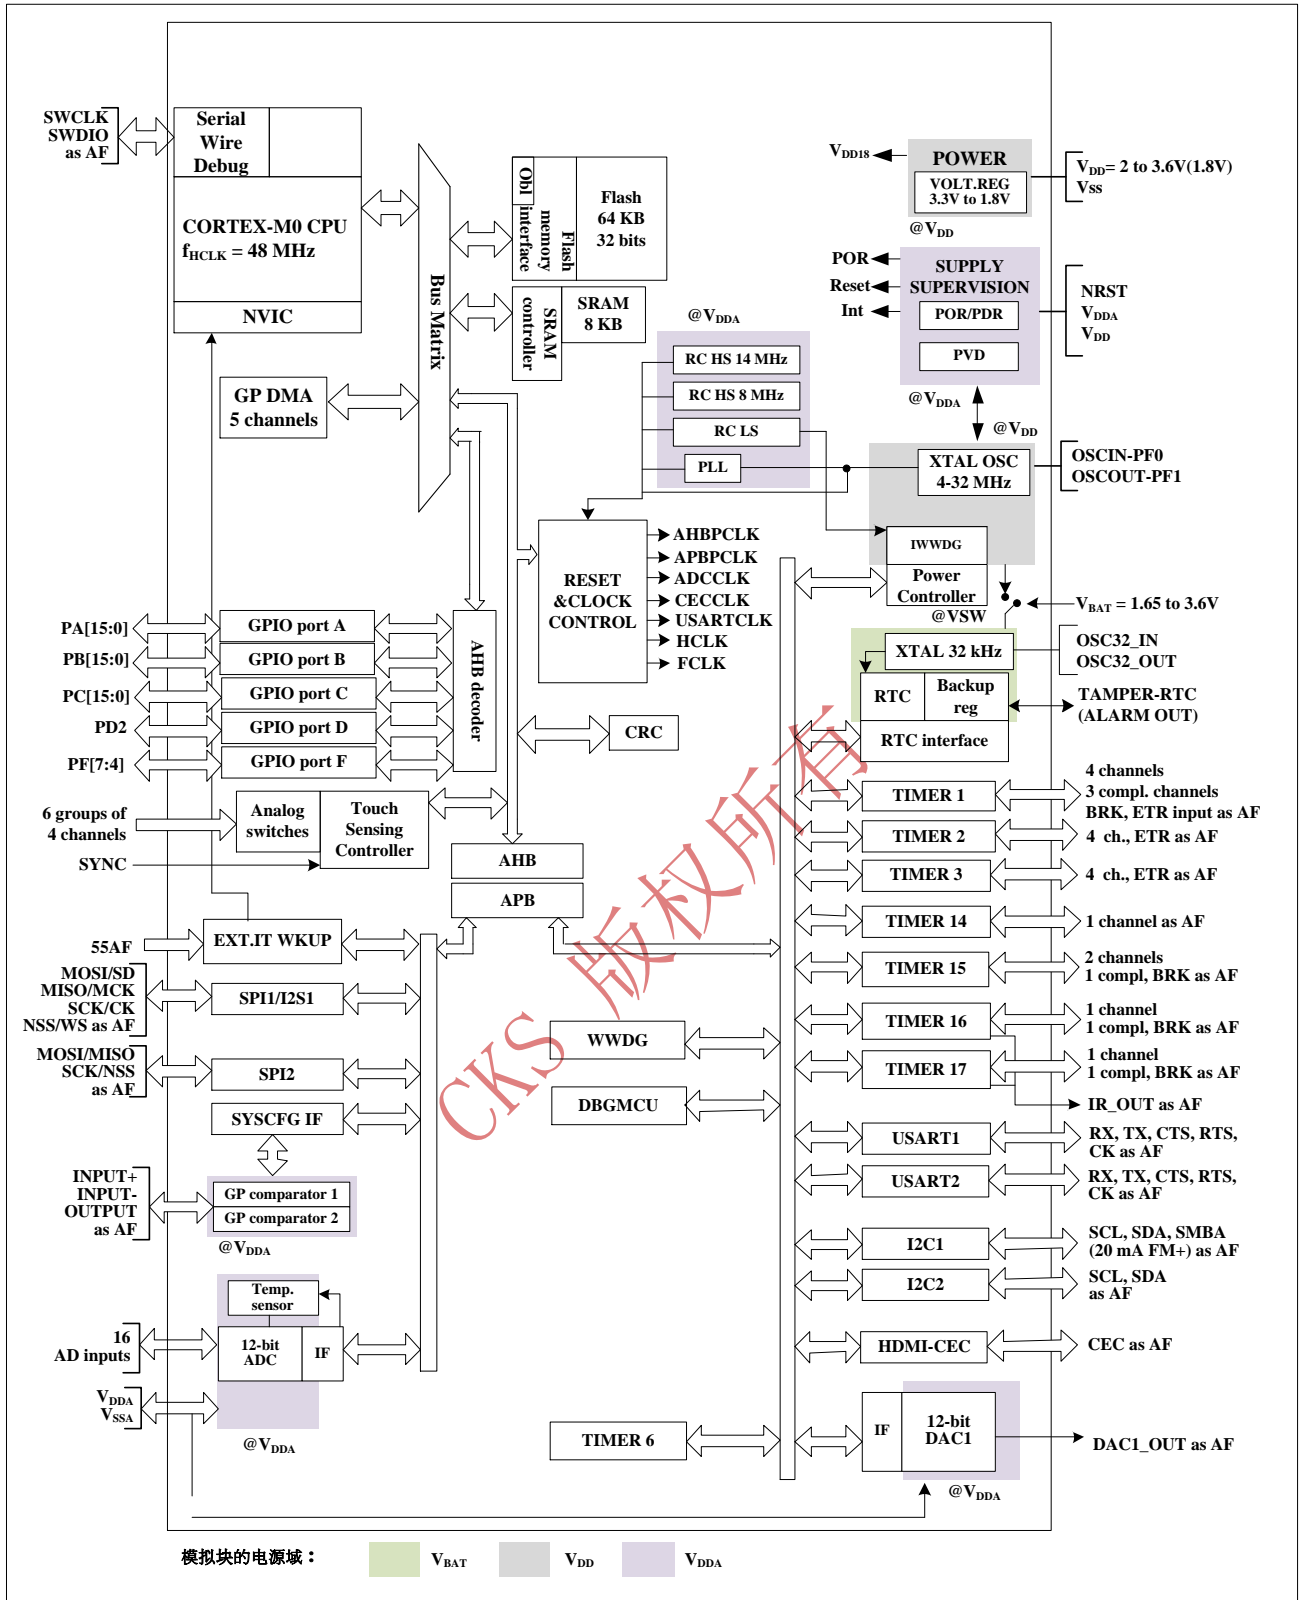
SWCLK
SWDIO
as AF

Serial Wire Debug

CORTEX-M0 CPU
$f_{HCLK}$ = 48 MHz

NVIC

GP DMA
5 channels

Bus Matrix

Obl interface

Flash memory

Flash
64 KB
32 bits

SRAM controller

SRAM
8 KB

$V_{DD18}$

POWER
VOLT.REG
3.3V to 1.8V

$V_{DD}$= 2 to 3.6V(1.8V)
Vss

@$V_{DD}$

POR
Reset
Int

SUPPLY SUPERVISION
POR/PDR
PVD

NRST
$V_{DDA}$
$V_{DD}$

@$V_{DDA}$

RC HS 14 MHz
RC HS 8 MHz
RC LS
PLL

@$V_{DDA}$

@$V_{DD}$

XTAL OSC
4-32 MHz

OSCIN-PF0
OSCOUT-PF1

IWWDG

Power Controller
@VSW

$V_{BAT}$ = 1.65 to 3.6V

RESET &CLOCK CONTROL

AHBPCLK
APBPCLK
ADCCLK
CECCLK
USARTCLK
HCLK
FCLK

PA[15:0]
PB[15:0]
PC[15:0]
PD2
PF[7:4]

GPIO port A
GPIO port B
GPIO port C
GPIO port D
GPIO port F

AHB decoder

CRC

XTAL 32 kHz

OSC32_IN
OSC32_OUT

RTC
Backup reg

TAMPER-RTC
(ALARM OUT)

RTC interface

6 groups of
4 channels

Analog switches

Touch Sensing Controller

SYNC

AHB
APB

TIMER 1
4 channels
3 compl. channels
BRK, ETR input as AF

TIMER 2
4 ch., ETR as AF

TIMER 3
4 ch., ETR as AF

TIMER 14
1 channel as AF

TIMER 15
2 channels
1 compl, BRK as AF

TIMER 16
1 channel
1 compl, BRK as AF

TIMER 17
1 channel
1 compl, BRK as AF

IR_OUT as AF

55AF
EXT.IT WKUP

MOSI/SD
MISO/MCK
SCK/CK
NSS/WS as AF

SPI1/I2S1

MOSI/MISO
SCK/NSS
as AF

SPI2

SYSCFG IF

WWDG

DBGMCU

CKS 版权所有

USART1
RX, TX, CTS, RTS,
CK as AF

USART2
RX, TX, CTS, RTS,
CK as AF

INPUT+
INPUT-
OUTPUT
as AF

GP comparator 1
GP comparator 2

@$V_{DDA}$

I2C1
SCL, SDA, SMBA
(20 mA FM+) as AF

I2C2
SCL, SDA
as AF

Temp. sensor

16
AD inputs

12-bit ADC
IF

HDMI-CEC
CEC as AF

$V_{DDA}$
$V_{SSA}$

@$V_{DDA}$

TIMER 6

IF
12-bit DAC1

DAC1_OUT as AF

@$V_{DDA}$

模拟块的电源域：
$V_{BAT}$
$V_{DD}$
$V_{DDA}$